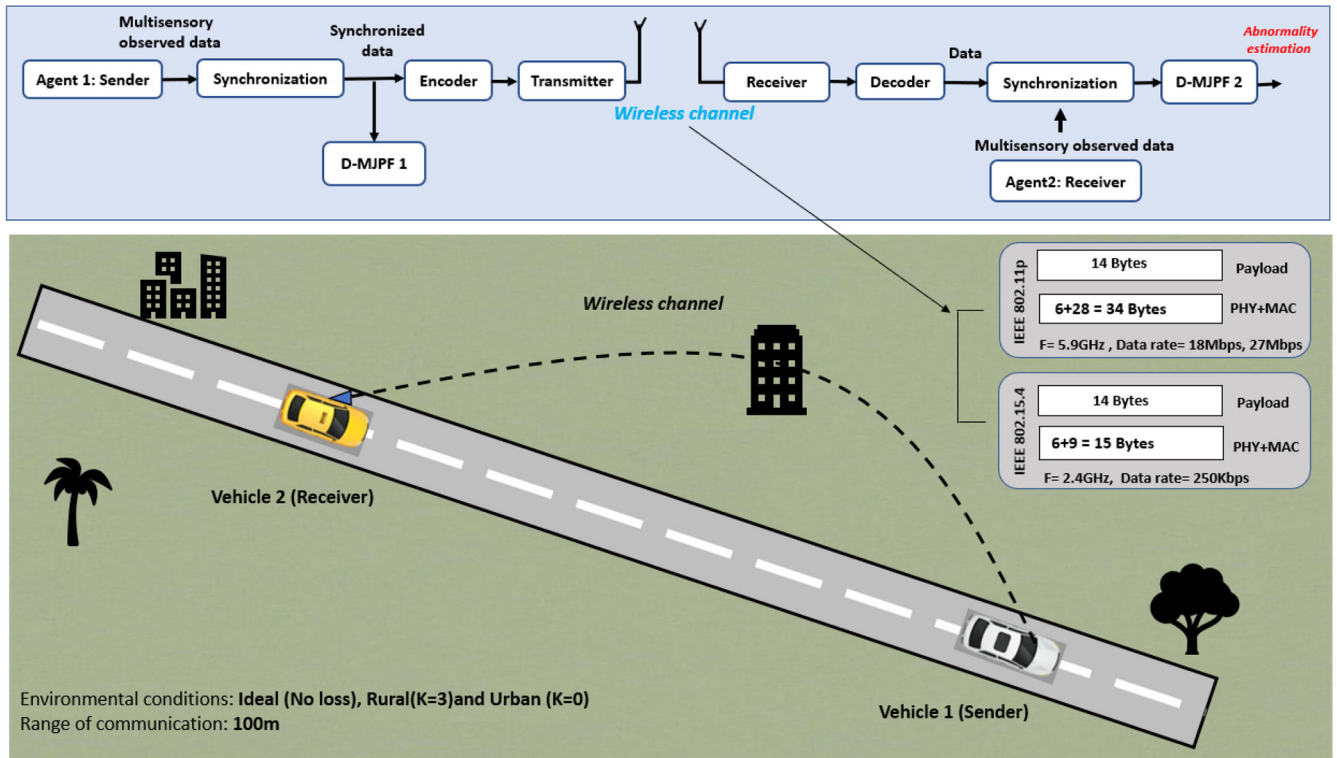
Multisensory observed data

Synchronized data

Agent 1: Sender

Synchronization

Encoder

Transmitter

D-MJPF 1

Wireless channel

Receiver

Decoder

Data

Synchronization

D-MJPF 2

Abnormality estimation

Multisensory observed data

Agent2: Receiver

IEEE 802.11p

14 Bytes

Payload

6+28 = 34 Bytes

PHY+MAC

F= 5.9GHz , Data rate= 18Mbps, 27Mbps

IEEE 802.15.4

14 Bytes

Payload

6+9 = 15 Bytes

PHY+MAC

F= 2.4GHz, Data rate= 250Kbps

Wireless channel

Vehicle 2 (Receiver)

Vehicle 1 (Sender)

Environmental conditions: Ideal (No loss), Rural(K=3)and Urban (K=0)
Range of communication: 100m